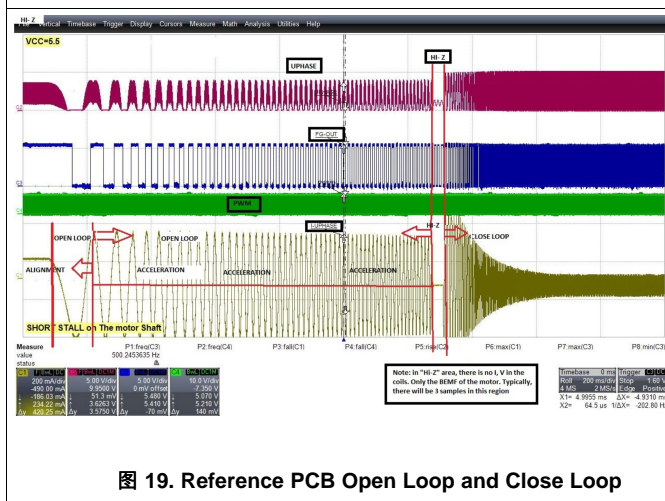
HI-Z Vertical Timebase Trigger Display Cursors Measure Math Analysis Utilities Help

VCC=5.5

UPHASE

HI-Z

FG-OUT

PWM

I-UPHASE

OPEN LOOP

OPEN LOOP

HI-Z

CLOSE LOOP

ALIGNMENT

ACCELERATION

ACCELERATION

ACCELERATION

SHORT STALL on The motor Shaft

Note: in "Hi-Z" area, there is no I, V in the coils. Only the BEMF of the motor. Typically, there will be 3 samples in this region

| Measure | P1:freq(C3) | P2:freq(C4) | P3:fall(C1) | P4:fall(C4) | P5:rise(C2) | P6:max(C1) | P7:max(C3) | P8:min(C3) |
|---|---|---|---|---|---|---|---|---|
| value | 500.2453635 Hz | | | | | | | |
| status | | | | | | | | |

| C1 | C2 | C3 | C4 |
|---|---|---|---|
| 200 mA/div | 5.00 V/div | 5.00 V/div | 10.0 V/div |
| -490.00 mA | 9.9500 V | 0 mV offset | -7.350 V |
| -186.03 mA | 51.3 mV | 5.480 V | 5.070 V |
| 234.22 mA | 3.6263 V | 5.410 V | 5.210 V |
| Δy 420.25 mA | Δy 3.5750 V | Δy -70 mV | Δy 140 mV |

Timebase 0 ms Trigger
Roll 200 ms/div Stop 1.60 V
4 MS 2 MS/s Edge Positive
X1= 4.9955 ms ΔX= -4.9310 ms
X2= 64.5 us 1/ΔX= -202.80 Hz

图 19. Reference PCB Open Loop and Close Loop